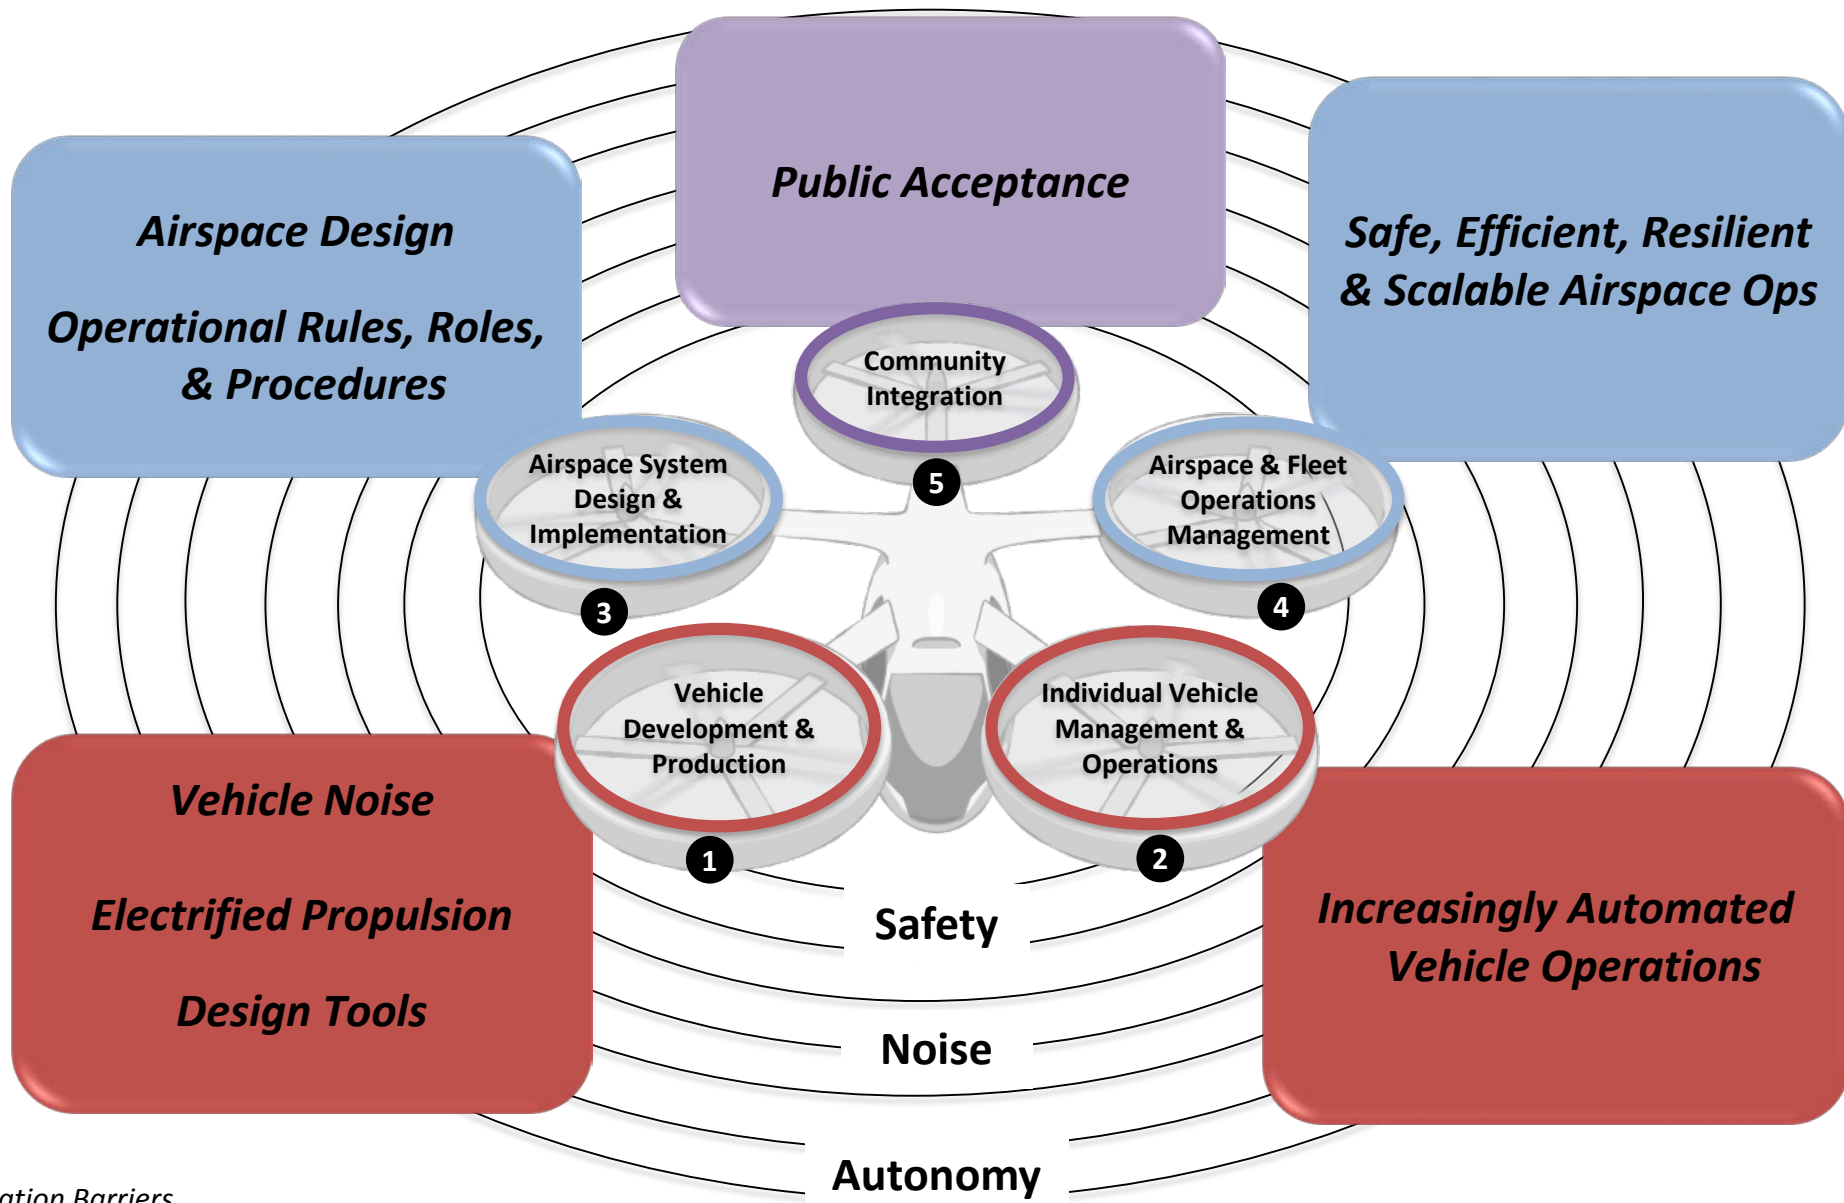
Public Acceptance

Airspace Design

Operational Rules, Roles, & Procedures

Safe, Efficient, Resilient & Scalable Airspace Ops

Community Integration

5

Airspace System Design & Implementation

3

Airspace & Fleet Operations Management

4

Vehicle Development & Production

1

Individual Vehicle Management & Operations

2

Vehicle Noise

Electrified Propulsion

Design Tools

Increasingly Automated Vehicle Operations

Safety

Noise

Autonomy

ation Barriers